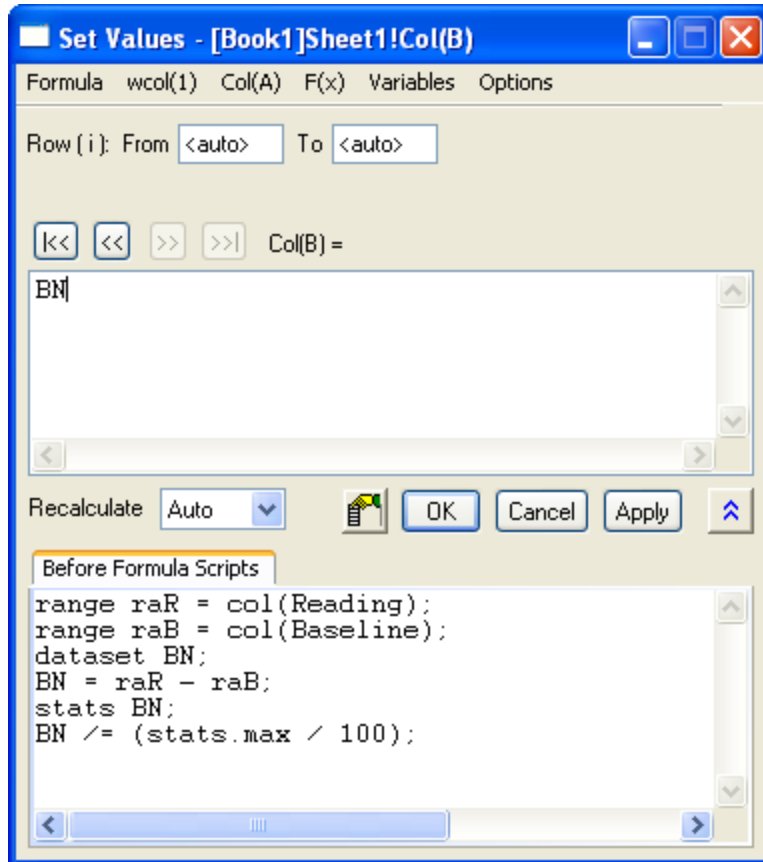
Set Values - [Book1]Sheet1!Col(B)

Formula wcol(1) Col(A) F(x) Variables Options

Row (i): From <auto> To <auto>

|<< << >> >>| Col(B) =

BN

Recalculate Auto OK Cancel Apply

Before Formula Scripts

range raR = col(Reading);
range raB = col(Baseline);
dataset BN;
BN = raR - raB;
stats BN;
BN /= (stats.max / 100);